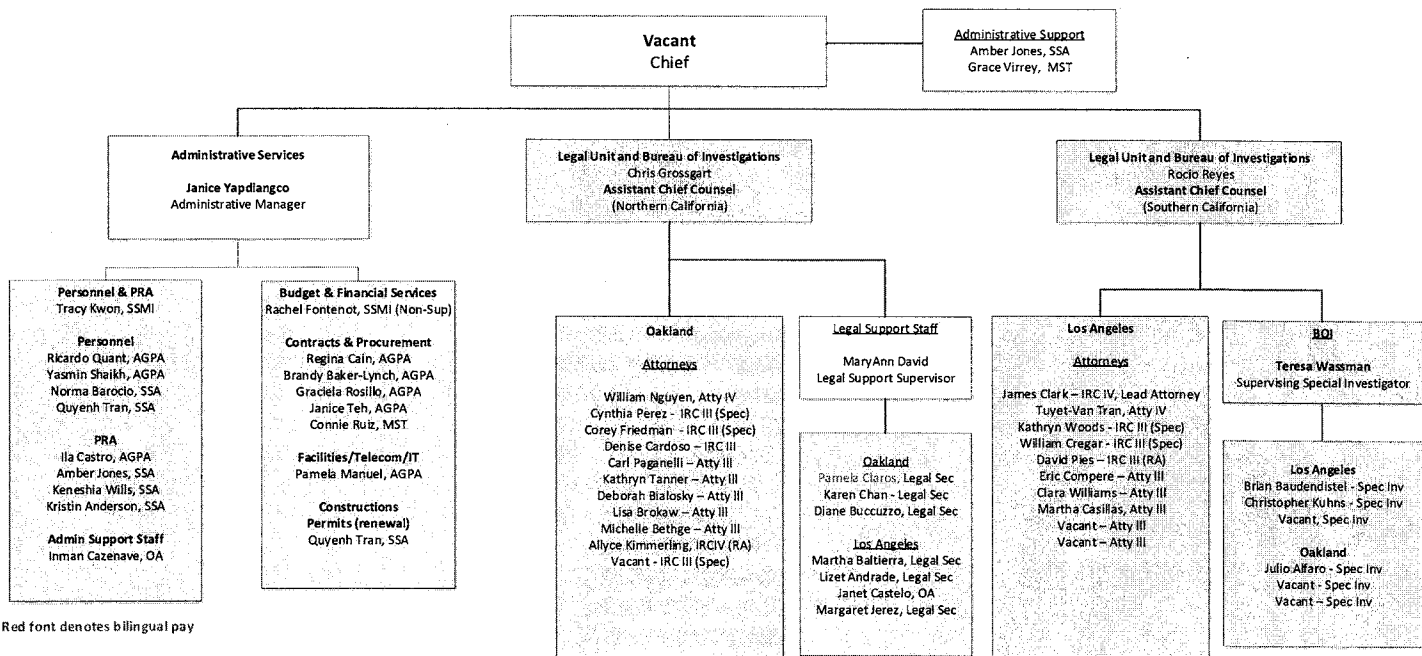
Vacant
Chief

Administrative Support
Amber Jones, SSA
Grace Virrey, MST

Administrative Services

Janice Yapdiangco
Administrative Manager

Legal Unit and Bureau of Investigations
Chris Grossgart
Assistant Chief Counsel
(Northern California)

Legal Unit and Bureau of Investigations
Rocio Reyes
Assistant Chief Counsel
(Southern California)

Personnel & PRA
Tracy Kwon, SSMI

Personnel
Ricardo Quant, AGPA
Yasmin Shaikh, AGPA
Norma Barocio, SSA
Quyenh Tran, SSA

PRA
Ila Castro, AGPA
Amber Jones, SSA
Keneshia Wills, SSA
Kristin Anderson, SSA

Admin Support Staff
Inman Cazenave, OA

Budget & Financial Services
Rachel Fontenot, SSMI (Non-Sup)

Contracts & Procurement
Regina Cain, AGPA
Brandy Baker-Lynch, AGPA
Graciela Rosillo, AGPA
Janice Teh, AGPA
Connie Ruiz, MST

Facilities/Telecom/IT
Pamela Manuel, AGPA

Constructions
Permits (renewal)
Quyenh Tran, SSA

Oakland

Attorneys

William Nguyen, Atty IV
Cynthia Perez - IRC III (Spec)
Corey Friedman - IRC III (Spec)
Denise Cardoso – IRC III
Carl Paganelli – Atty III
Kathryn Tanner – Atty III
Deborah Bialosky – Atty III
Lisa Brokaw – Atty III
Michelle Bethge – Atty III
Allyce Kimmerling, IRCIV (RA)
Vacant - IRC III (Spec)

Legal Support Staff

MaryAnn David
Legal Support Supervisor

Oakland
Pamela Claros, Legal Sec
Karen Chan - Legal Sec
Diane Buccuzzo, Legal Sec

Los Angeles
Martha Baltierra, Legal Sec
Lizet Andrade, Legal Sec
Janet Castelo, OA
Margaret Jerez, Legal Sec

Los Angeles

Attorneys

James Clark – IRC IV, Lead Attorney
Tuyet-Van Tran, Atty IV
Kathryn Woods - IRC III (Spec)
William Cregar - IRC III (Spec)
David Pies – IRC III (RA)
Eric Compere – Atty III
Clara Williams – Atty III
Martha Casillas, Atty III
Vacant – Atty III
Vacant – Atty III

BOI

Teresa Wassman
Supervising Special Investigator

Los Angeles
Brian Baudendistel - Spec Inv
Christopher Kuhns - Spec Inv
Vacant, Spec Inv

Oakland
Julio Alfaro - Spec Inv
Vacant - Spec Inv
Vacant – Spec Inv

Red font denotes bilingual pay